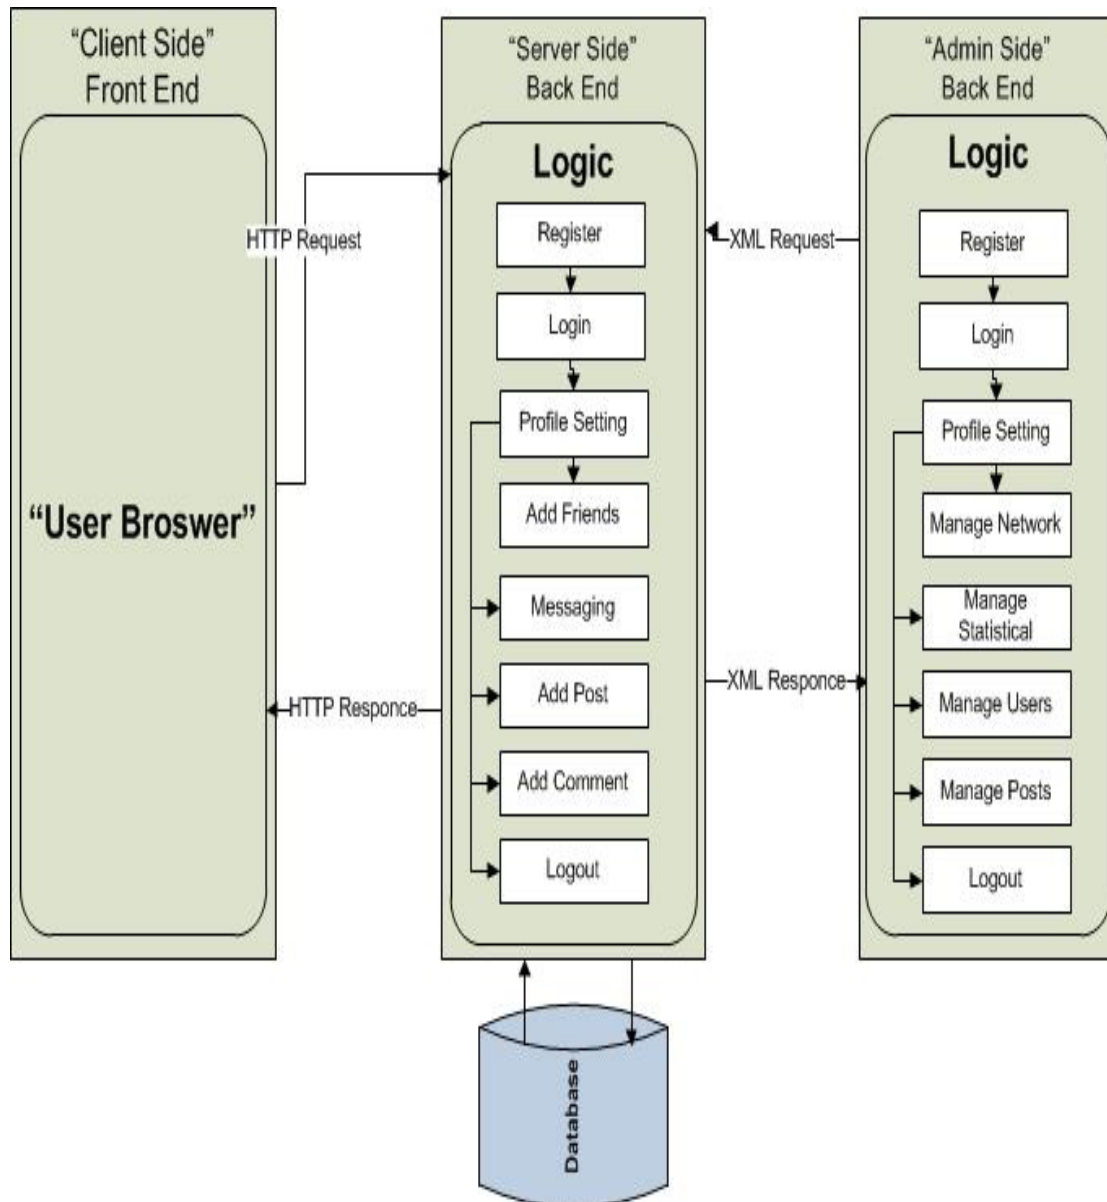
"Client Side"
Front End

"User Broswer"

HTTP Request

HTTP Responce

"Server Side"
Back End

Logic

Register

Login

Profile Setting

Add Friends

Messaging

Add Post

Add Comment

Logout

XML Request

XML Responce

"Admin Side"
Back End

Logic

Register

Login

Profile Setting

Manage Network

Manage Statistical

Manage Users

Manage Posts

Logout

Database